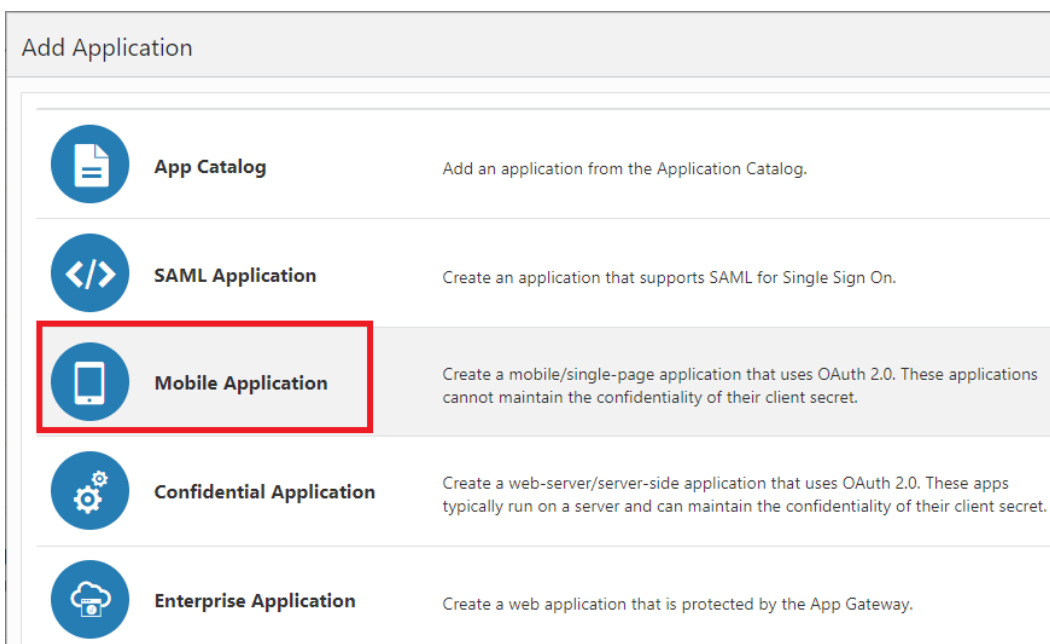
Add Application

App Catalog

Add an application from the Application Catalog.

SAML Application

Create an application that supports SAML for Single Sign On.

Mobile Application

Create a mobile/single-page application that uses OAuth 2.0. These applications cannot maintain the confidentiality of their client secret.

Confidential Application

Create a web-server/server-side application that uses OAuth 2.0. These apps typically run on a server and can maintain the confidentiality of their client secret.

Enterprise Application

Create a web application that is protected by the App Gateway.